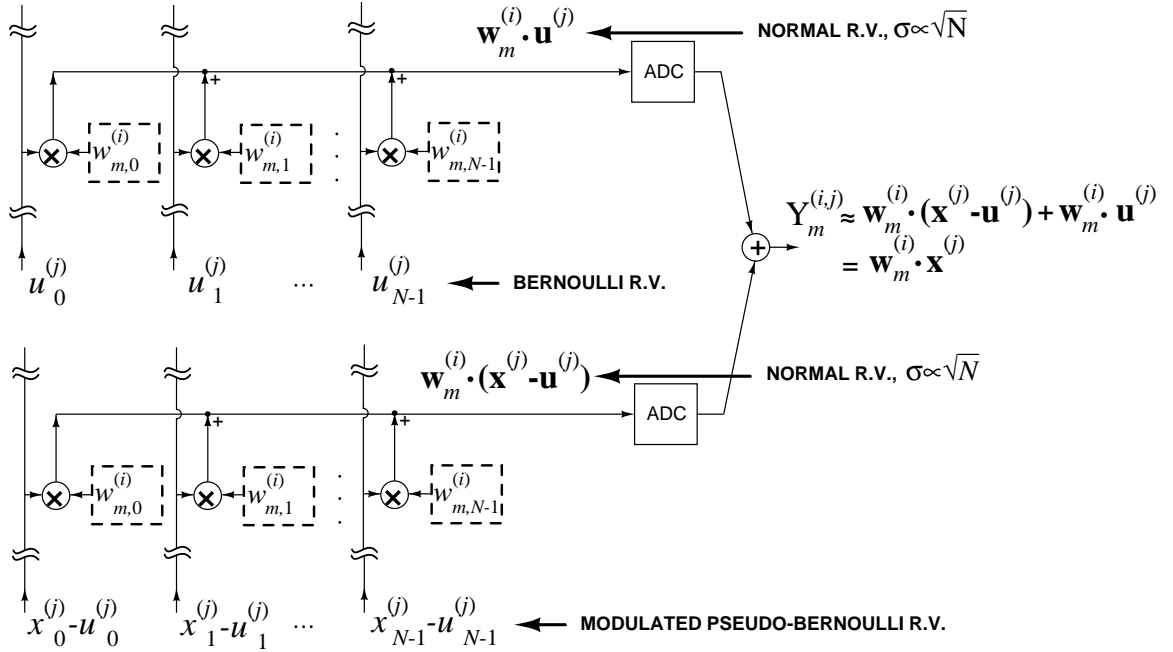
$\mathbf{w}_m^{(i)} \cdot \mathbf{u}^{(j)}$

NORMAL R.V., $\sigma \propto \sqrt{N}$

ADC

$w_{m,0}^{(i)}$ $w_{m,1}^{(i)}$ $w_{m,N-1}^{(i)}$

+ +

$u_0^{(j)}$ $u_1^{(j)}$ ... $u_{N-1}^{(j)}$

BERNOULLI R.V.

$Y_m^{(i,j)} \approx \mathbf{w}_m^{(i)} \cdot (\mathbf{x}^{(j)} - \mathbf{u}^{(j)}) + \mathbf{w}_m^{(i)} \cdot \mathbf{u}^{(j)}$
$= \mathbf{w}_m^{(i)} \cdot \mathbf{x}^{(j)}$

$\mathbf{w}_m^{(i)} \cdot (\mathbf{x}^{(j)} - \mathbf{u}^{(j)})$

NORMAL R.V., $\sigma \propto \sqrt{N}$

ADC

$w_{m,0}^{(i)}$ $w_{m,1}^{(i)}$ $w_{m,N-1}^{(i)}$

+ +

$x_0^{(j)} - u_0^{(j)}$ $x_1^{(j)} - u_1^{(j)}$ ... $x_{N-1}^{(j)} - u_{N-1}^{(j)}$

MODULATED PSEUDO-BERNOULLI R.V.